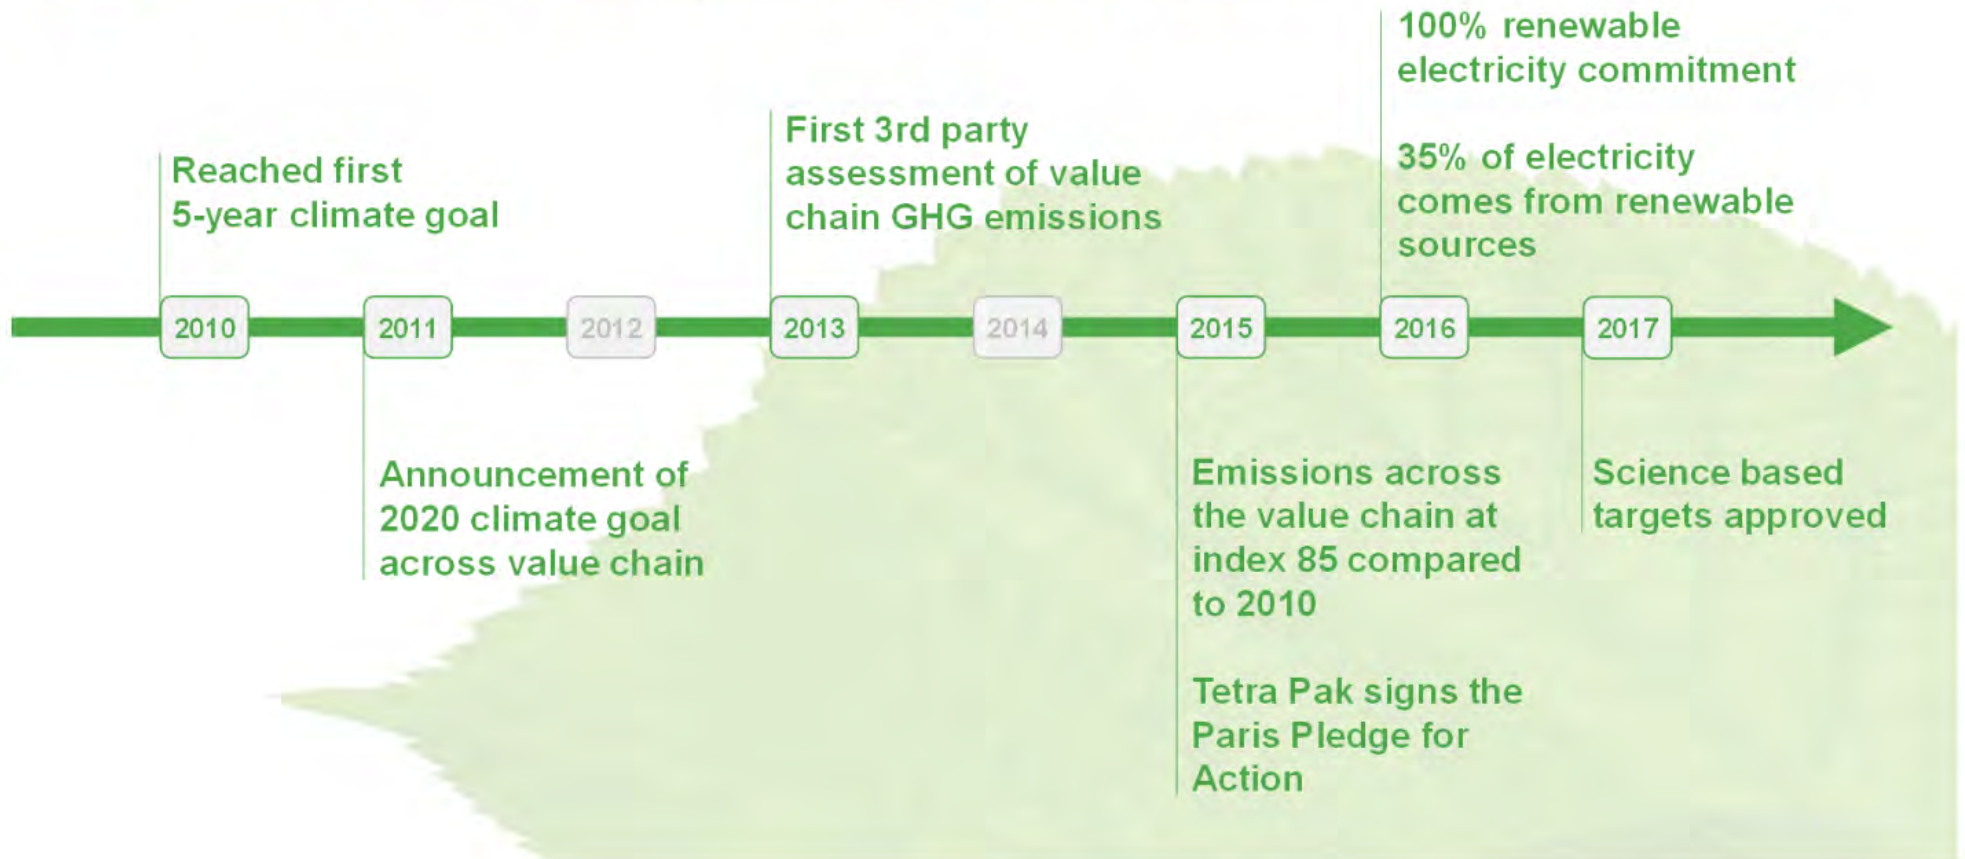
100% renewable electricity commitment

35% of electricity comes from renewable sources

First 3rd party assessment of value chain GHG emissions

Reached first 5-year climate goal

2010

2011

2012

2013

2014

2015

2016

2017

Announcement of 2020 climate goal across value chain

Emissions across the value chain at index 85 compared to 2010

Tetra Pak signs the Paris Pledge for Action

Science based targets approved